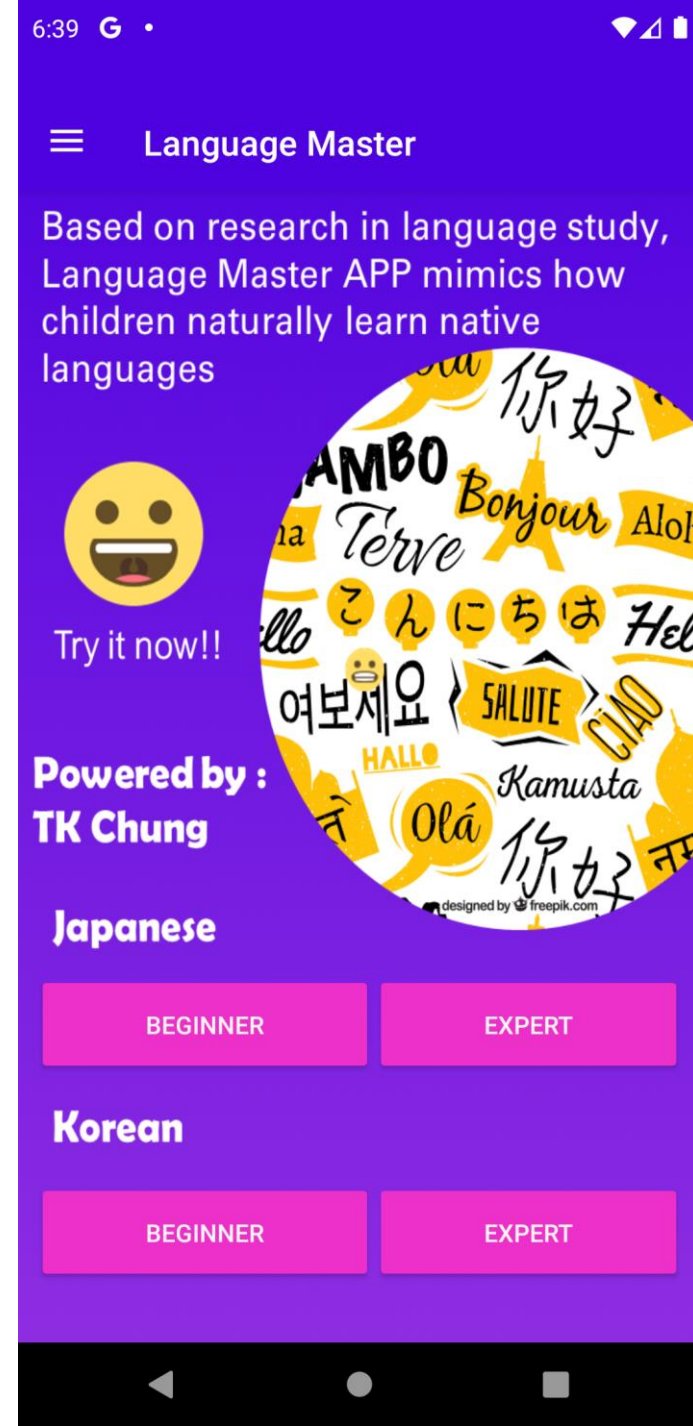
6:39 G •

Language Master

Based on research in language study, Language Master APP mimics how children naturally learn native languages

Try it now!!

ola
你好
AMBO
Bonjour
Aloh
na
Terve
こんにちは
llo
Hel
여보세요
SALUTE
CIAO
HALLO
Kamusta
Olá
你好
designed by freepik.com

Powered by :
TK Chung

Japanese

BEGINNER

EXPERT

Korean

BEGINNER

EXPERT